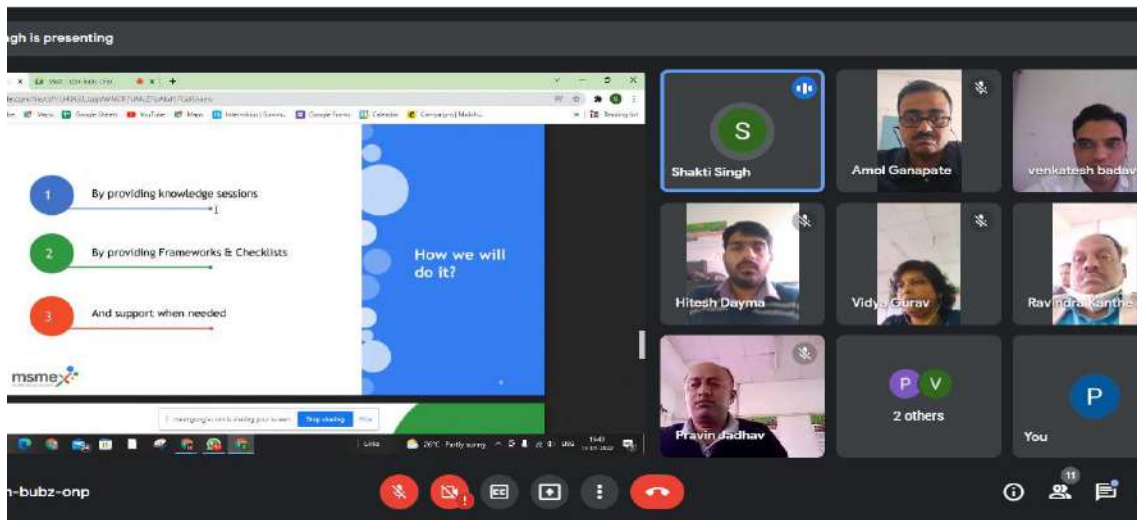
gh is presenting

1 By providing knowledge sessions

2 By providing Frameworks & Checklists

3 And support when needed

How we will do it?

msmex

meet.google.com is sharing your screen. Stop sharing Hide

26°C Partly sunny

S
Shakti Singh

Amol Ganapate

venkatesh badav

Hitesh Dayma

Vidya Gurav

Ravindra Kanthe

Pravin Jadhav

P V
2 others

P
You

-bubz-onp

11